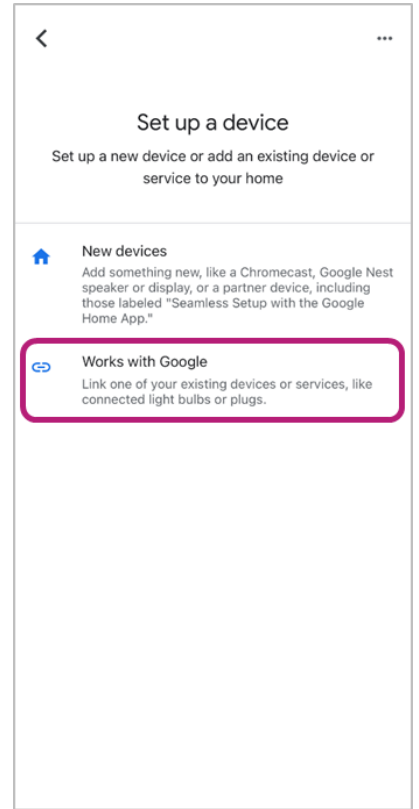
Set up a device

Set up a new device or add an existing device or service to your home

New devices

Add something new, like a Chromecast, Google Nest speaker or display, or a partner device, including those labeled "Seamless Setup with the Google Home App."

Works with Google

Link one of your existing devices or services, like connected light bulbs or plugs.